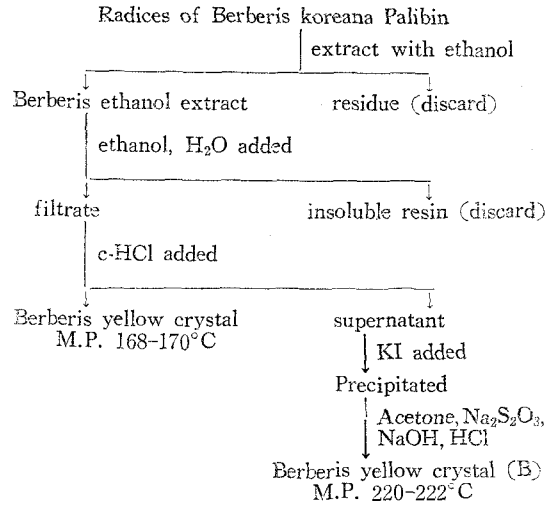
Radices of Berberis koreana Palibin

extract with ethanol

Berberis ethanol extract

residue (discard)

ethanol, $H_2O$ added

filtrate

insoluble resin (discard)

c-HCl added

Berberis yellow crystal
M.P. 168–170°C

supernatant

KI added

Precipitated

Acetone, $Na_2S_2O_3$, NaOH, HCl

Berberis yellow crystal (B)
M.P. 220–222°C